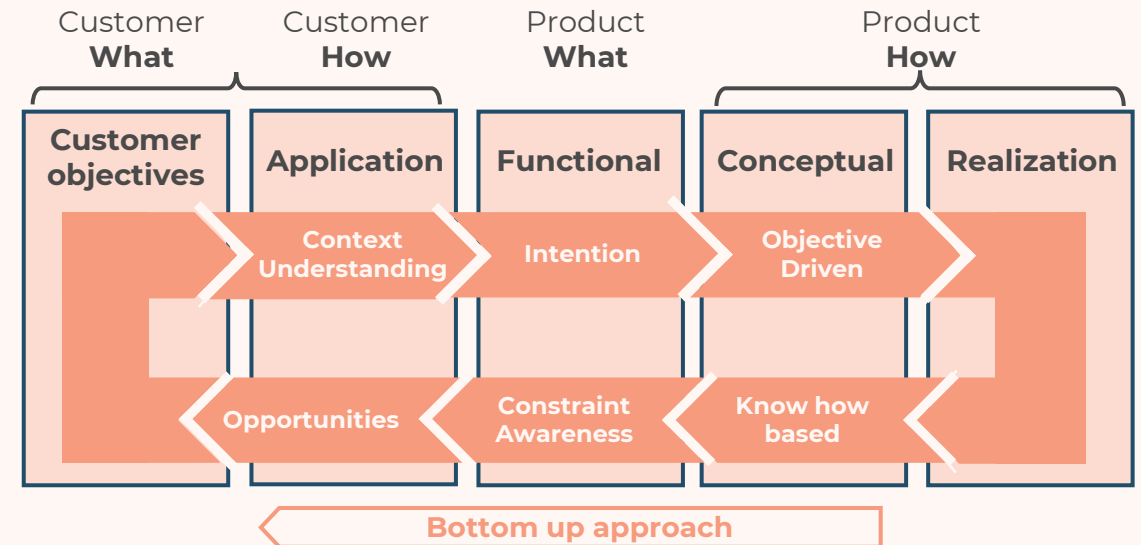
Customer
What

Customer
How

Product
What

Product
How

Customer objectives

Application

Functional

Conceptual

Realization

Context Understanding

Intention

Objective Driven

Opportunities

Constraint Awareness

Know how based

Bottom up approach